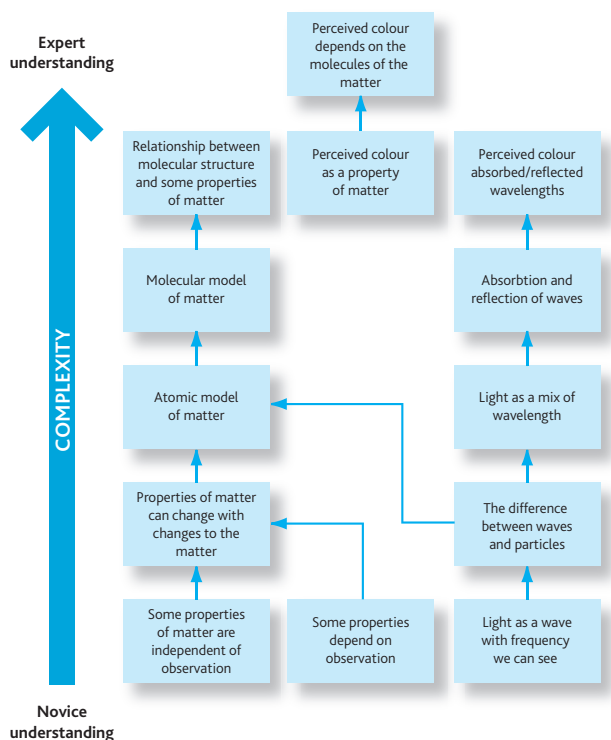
Expert understanding

COMPLEXITY

Novice understanding

Perceived colour depends on the molecules of the matter

Relationship between molecular structure and some properties of matter

Perceived colour as a property of matter

Perceived colour absorbed/reflected wavelengths

Molecular model of matter

Absorbtion and reflection of waves

Atomic model of matter

Light as a mix of wavelength

Properties of matter can change with changes to the matter

The difference between waves and particles

Some properties of matter are independent of observation

Some properties depend on observation

Light as a wave with frequency we can see